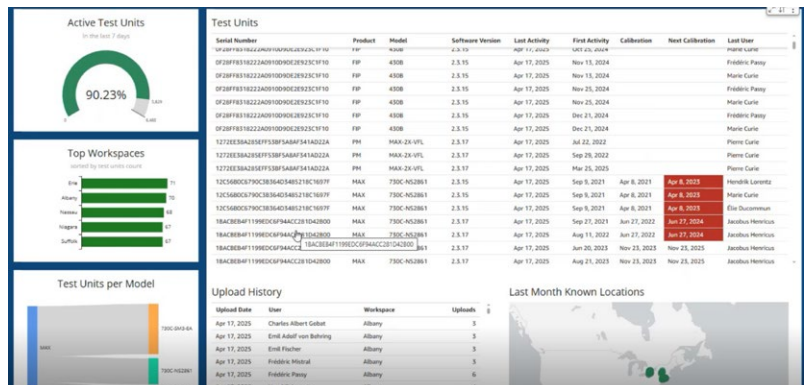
Active Test Units
In the last 7 days

90.23%

Top Workspaces
sorted by test units count

| | |
|---|---|
| Erie | 71 |
| Albany | 70 |
| Nassau | 68 |
| Niagara | 67 |
| Suffolk | 67 |

Test Units per Model

MAX

730C-SM3-BA

730C-NS2861

Test Units

| Serial Number | Product | Model | Software Version | Last Activity | First Activity | Calibration | Next Calibration | Last User |
|---|---|---|---|---|---|---|---|---|
| 0F28FF8318222A0910D90E2E923C1F10 | FIP | 430B | 2.3.15 | Apr 17, 2025 | Oct 25, 2024 | | | Marie Curie |
| 0F28FF8318222A0910D90E2E923C1F10 | FIP | 430B | 2.3.15 | Apr 17, 2025 | Nov 13, 2024 | | | Frédéric Passy |
| 0F28FF8318222A0910D90E2E923C1F10 | FIP | 430B | 2.3.15 | Apr 17, 2025 | Nov 25, 2024 | | | Marie Curie |
| 0F28FF8318222A0910D90E2E923C1F10 | FIP | 430B | 2.3.15 | Apr 17, 2025 | Nov 25, 2024 | | | Marie Curie |
| 0F28FF8318222A0910D90E2E923C1F10 | FIP | 430B | 2.3.15 | Apr 17, 2025 | Dec 21, 2024 | | | Frédéric Passy |
| 0F28FF8318222A0910D90E2E923C1F10 | FIP | 430B | 2.3.15 | Apr 17, 2025 | Dec 21, 2024 | | | Marie Curie |
| 1272EE38A285EFF5SBF5A8AF341AD22A | PM | MAX-2X-VFL | 2.3.17 | Apr 17, 2025 | Jul 22, 2022 | | | Pierre Curie |
| 1272EE38A285EFF5SBF5A8AF341AD22A | PM | MAX-2X-VFL | 2.3.17 | Apr 17, 2025 | Sep 29, 2022 | | | Pierre Curie |
| 1272EE38A285EFF5SBF5A8AF341AD22A | PM | MAX-2X-VFL | 2.3.17 | Apr 17, 2025 | Mar 25, 2025 | | | Pierre Curie |
| 12C56B0C6790C5B364D5485218C1697F | MAX | 730C-NS2861 | 2.3.17 | Apr 17, 2025 | Sep 9, 2021 | Apr 8, 2021 | Apr 8, 2023 | Hendrik Lorentz |
| 12C56B0C6790C5B364D5485218C1697F | MAX | 730C-NS2861 | 2.3.17 | Apr 17, 2025 | Sep 9, 2021 | Apr 8, 2021 | Apr 8, 2023 | Marie Curie |
| 12C56B0C6790C5B364D5485218C1697F | MAX | 730C-NS2861 | 2.3.17 | Apr 17, 2025 | Sep 9, 2021 | Apr 8, 2021 | Apr 8, 2023 | Élie Ducommun |
| 18ACBEB4F1199EDC6F94ACC281D42800 | MAX | 730C-NS2861 | 2.3.17 | Apr 17, 2025 | Sep 27, 2021 | Jun 27, 2022 | Jun 27, 2024 | Jacobus Henricus |
| 18ACBEB4F1199EDC6F94ACC281D42800 | MAX | 730C-NS2861 | 2.3.17 | Apr 17, 2025 | Aug 11, 2022 | Jun 27, 2022 | Jun 27, 2024 | Jacobus Henricus |
| 18ACBEB4F1199EDC6F94ACC281D42800 | MAX | 730C-NS2861 | 2.3.17 | Apr 17, 2025 | Jun 20, 2023 | Nov 23, 2023 | Nov 23, 2025 | Jacobus Henricus |
| 18ACBEB4F1199EDC6F94ACC281D42800 | MAX | 730C-NS2861 | 2.3.17 | Apr 17, 2025 | Jun 20, 2023 | Nov 23, 2023 | Nov 23, 2025 | Marie Curie |

18ACBEB4F1199EDC6F94ACC281D42800

Upload History

| Upload Date | User | Workspace | Uploads |
|---|---|---|---|
| Apr 17, 2025 | Charles Albert Gobat | Albany | 3 |
| Apr 17, 2025 | Emil Adolf von Behring | Albany | 3 |
| Apr 17, 2025 | Emil Fischer | Albany | 3 |
| Apr 17, 2025 | Frédéric Mistral | Albany | 3 |
| Apr 17, 2025 | Frédéric Passy | Albany | 6 |

Last Month Known Locations